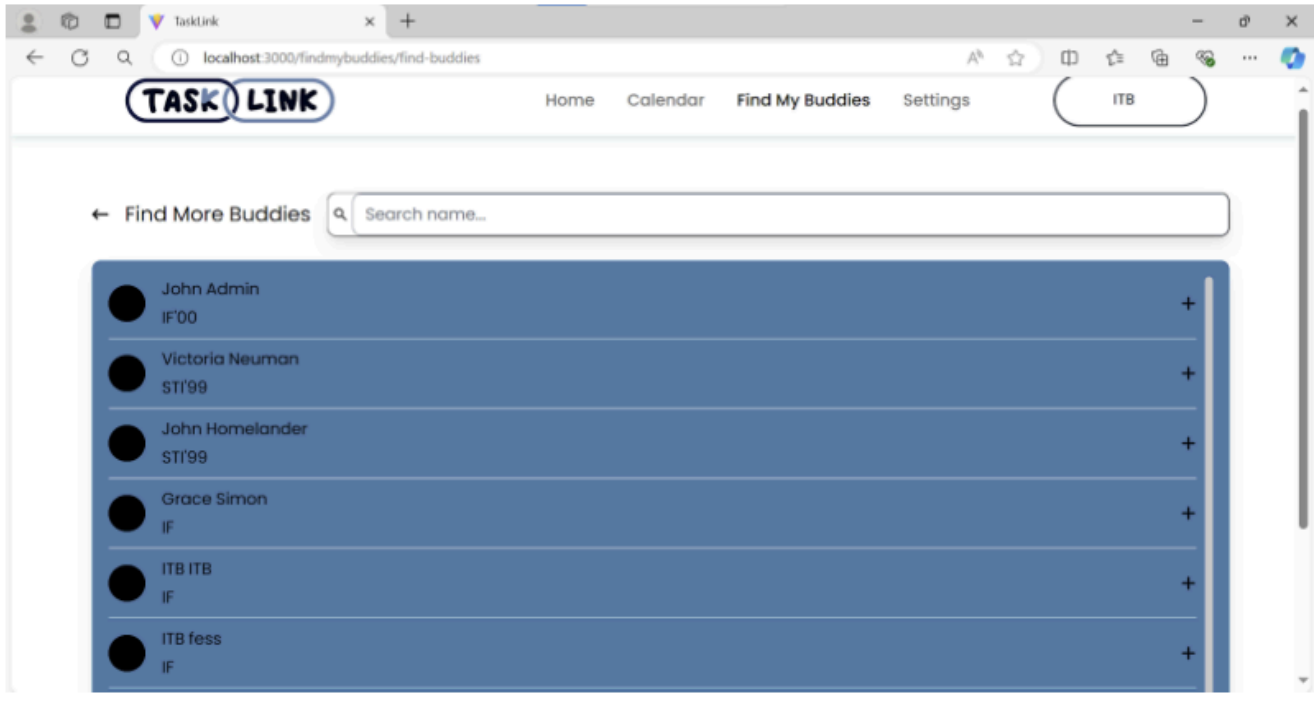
TaskLink
localhost:3000/findmybuddies/find-buddies

TASK LINK
Home Calendar Find My Buddies Settings
ITB

← Find More Buddies
Search name...

John Admin
IF'00
+

Victoria Neuman
STI'99
+

John Homelander
STI'99
+

Grace Simon
IF
+

ITB ITB
IF
+

ITB fess
IF
+